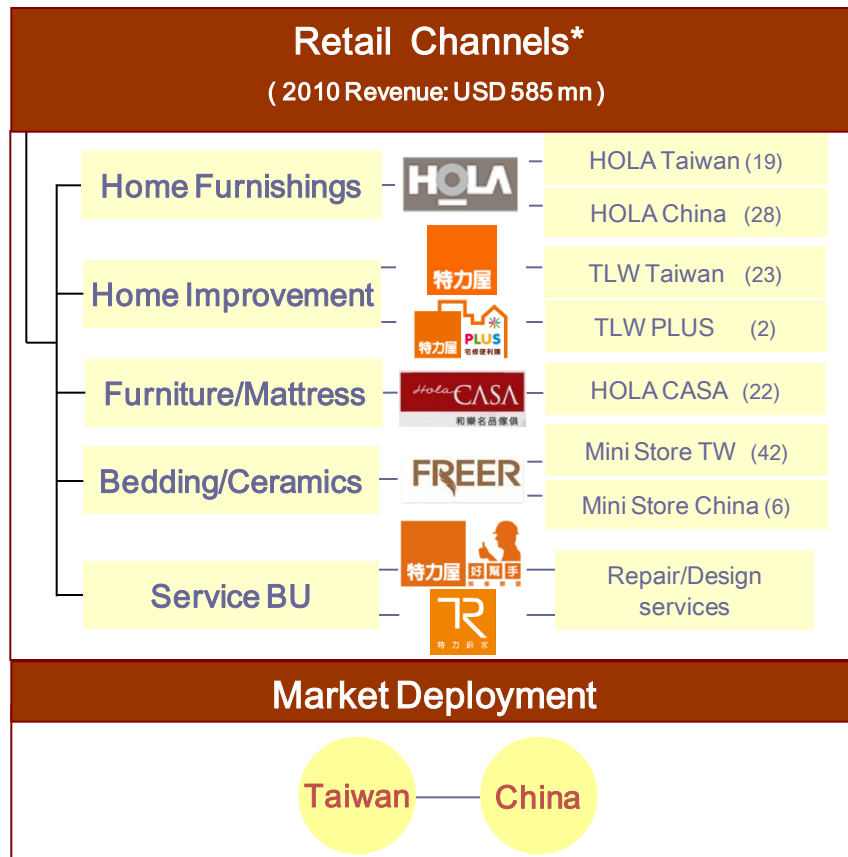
Retail Channels*
( 2010 Revenue: USD 585 mn )

Home Furnishings
HOLA
HOLA Taiwan (19)
HOLA China (28)

Home Improvement
特力屋
TLW Taiwan (23)
特力屋 PLUS 宅修便利購
TLW PLUS (2)

Furniture/Mattress
Hola CASA 和樂名品傢俱
HOLA CASA (22)

Bedding/Ceramics
FREER
Mini Store TW (42)
Mini Store China (6)

Service BU
特力屋 好幫手
TR 特力新家
Repair/Design services

Market Deployment

Taiwan
China